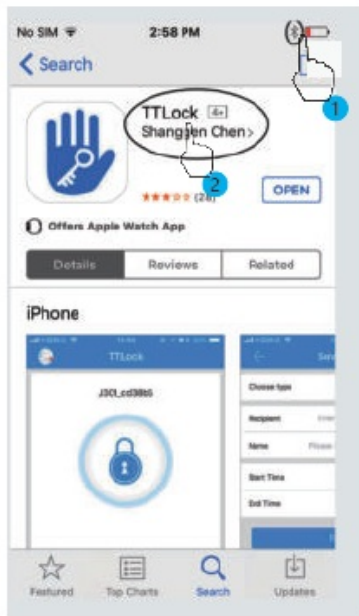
No SIM
2:58 PM
1
Search
TTLock 4+
Shanggen Chen
2
(28)
OPEN
Offers Apple Watch App
Details
Reviews
Related
iPhone
TTLock
J301_cd38b5
Choose type
Recipient
Name
Start Time
End Time
Featured
Top Charts
Search
Updates